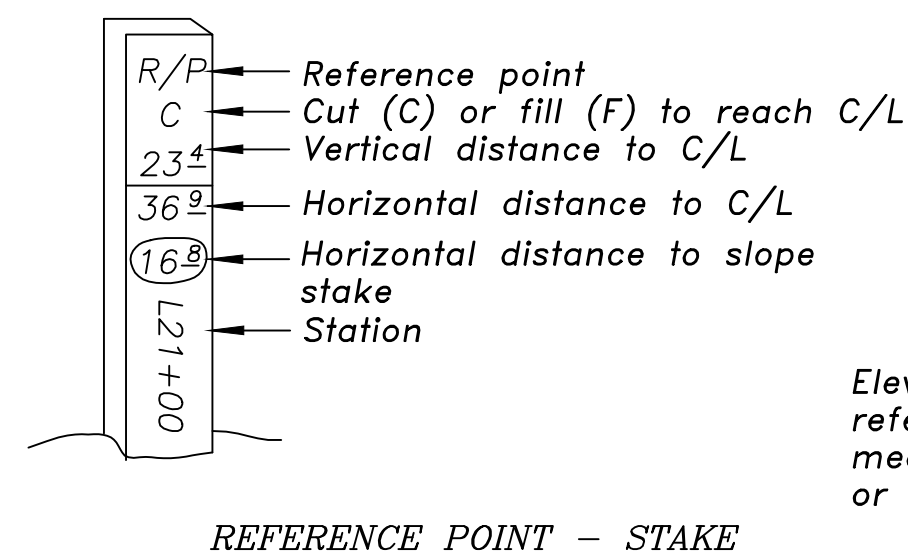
R/P
C
$23^{\underline{4}}$
$36^{\underline{9}}$
$16^{\underline{8}}$
L21+00

Reference point
Cut (C) or fill (F) to reach C/L
Vertical distance to C/L
Horizontal distance to C/L
Horizontal distance to slope stake
Station

Elev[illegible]
refe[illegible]
mea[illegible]
or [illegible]

REFERENCE POINT – STAKE